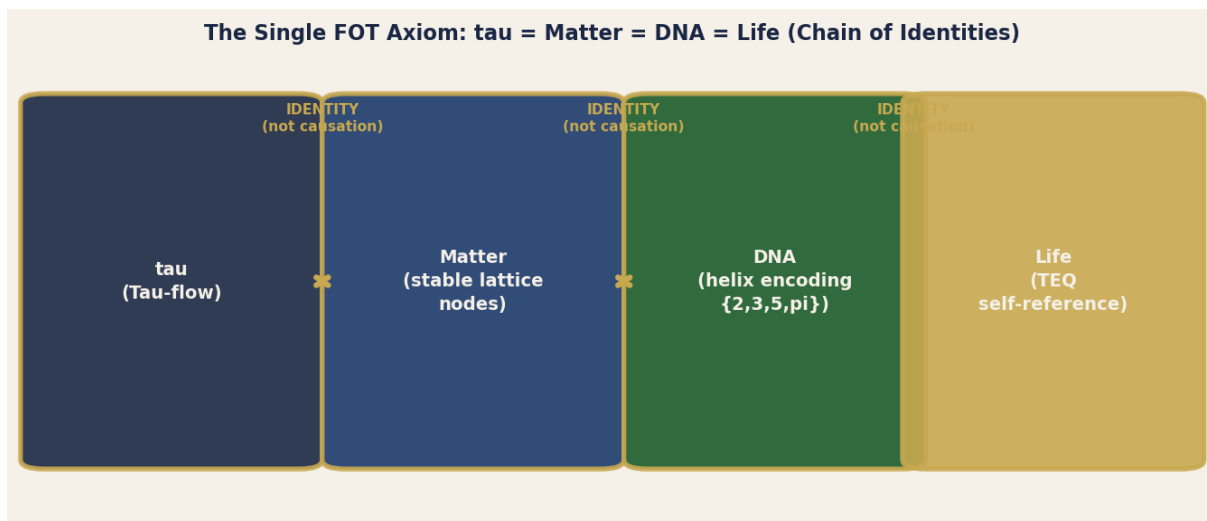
The Single FOT Axiom: tau = Matter = DNA = Life (Chain of Identities)

IDENTITY
(not causation)

IDENTITY
(not causation)

IDENTITY
(not causation)

tau
(Tau-flow)

Matter
(stable lattice nodes)

DNA
(helix encoding {2,3,5,pi})

Life
(TEQ self-reference)